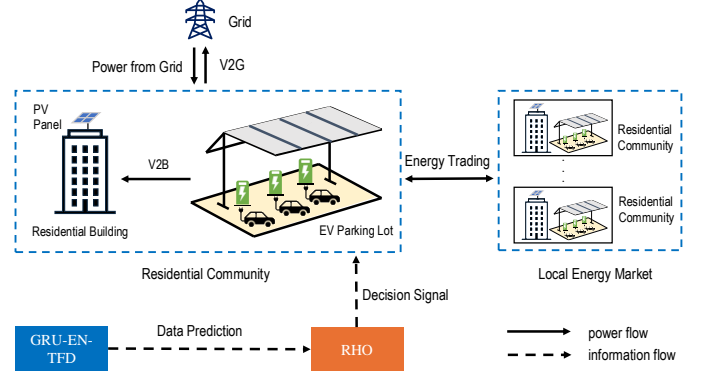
Grid

Power from Grid

V2G

PV Panel

V2B

Residential Building

EV Parking Lot

Energy Trading

Residential Community

Residential Community

Residential Community

Local Energy Market

Decision Signal

GRU-EN-TFD

Data Prediction

RHO

power flow

information flow